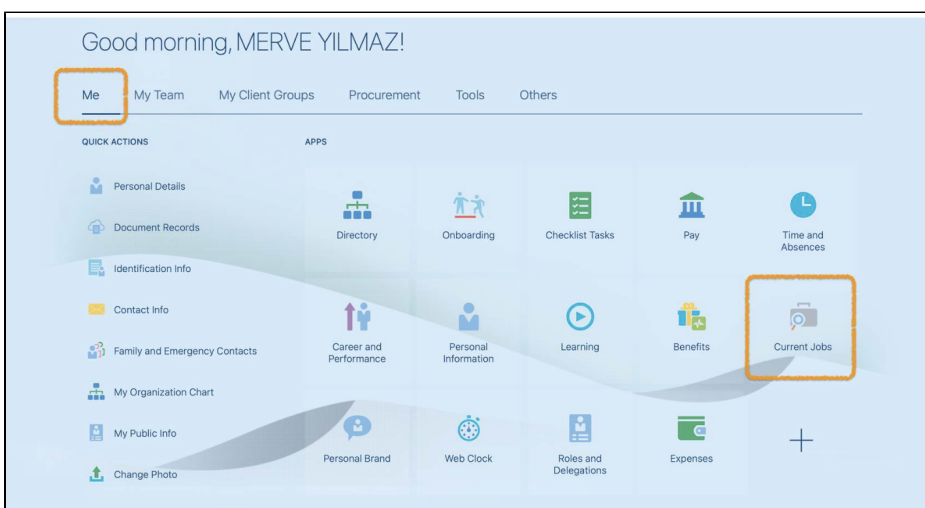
Good morning, MERVE YILMAZ!

Me
My Team
My Client Groups
Procurement
Tools
Others

QUICK ACTIONS

Personal Details
Document Records
Identification Info
Contact Info
Family and Emergency Contacts
My Organization Chart
My Public Info
Change Photo

APPS

Directory
Onboarding
Checklist Tasks
Pay
Time and Absences
Career and Performance
Personal Information
Learning
Benefits
Current Jobs
Personal Brand
Web Clock
Roles and Delegations
Expenses
+